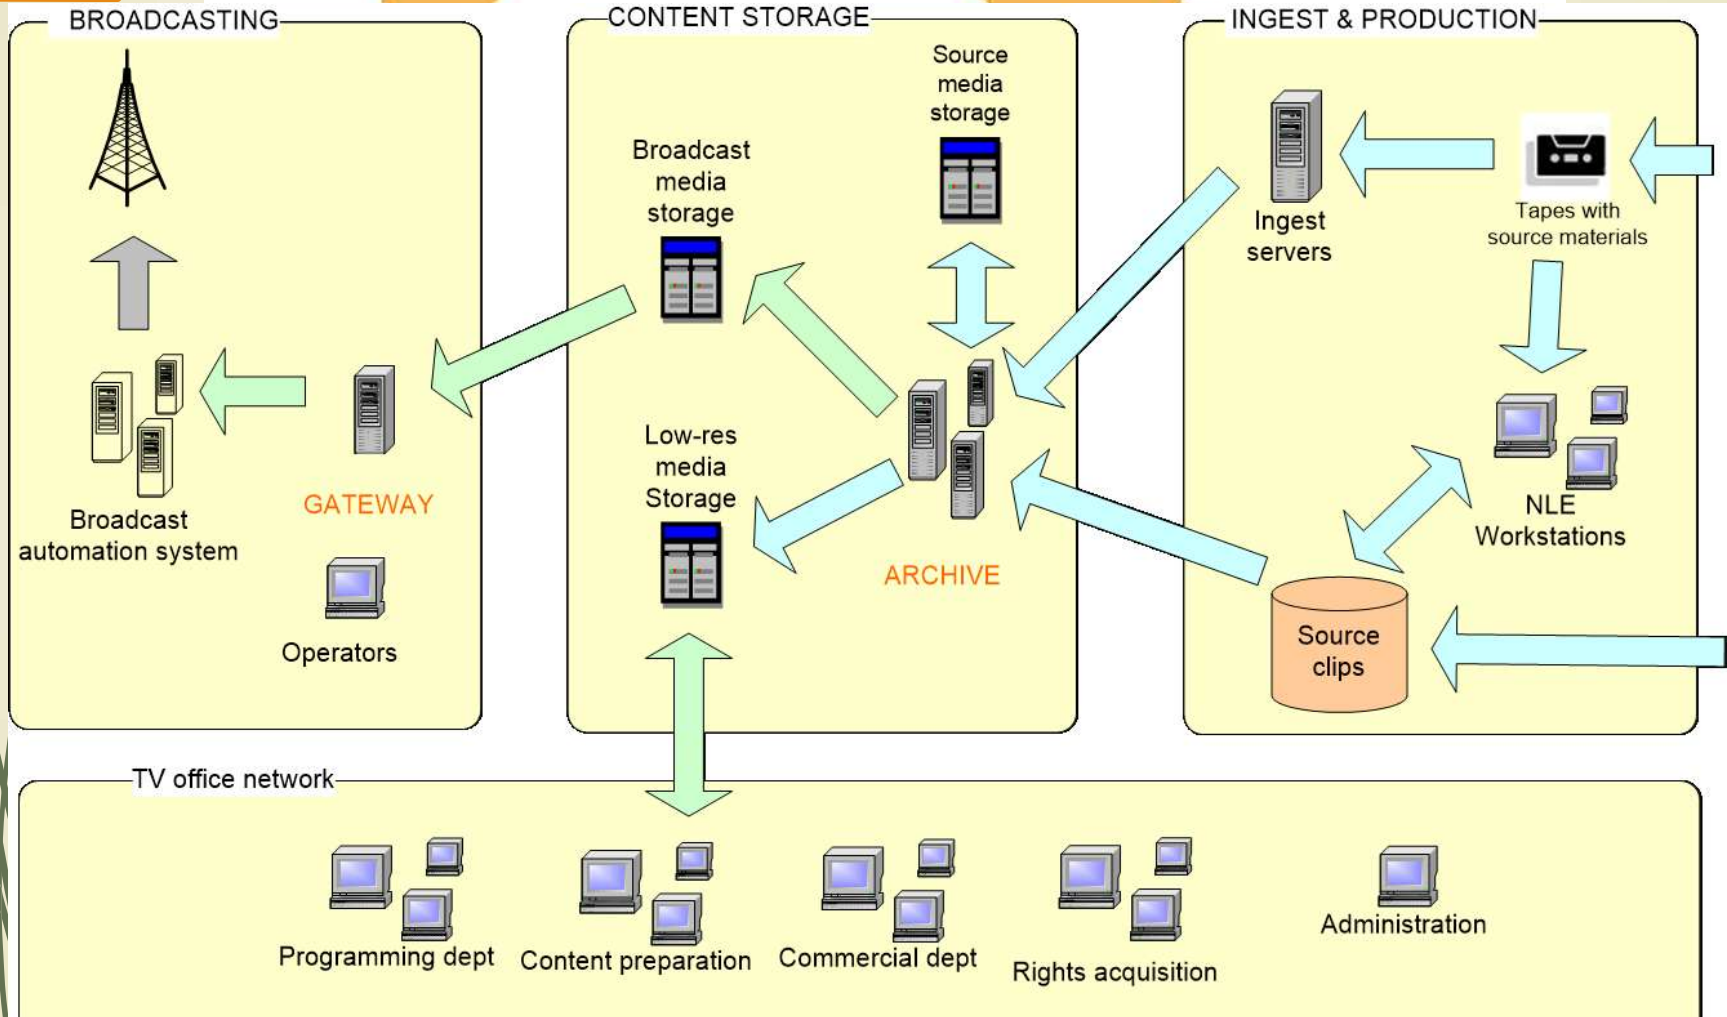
BROADCASTING

Broadcast automation system

GATEWAY

Operators

CONTENT STORAGE

Broadcast media storage

Source media storage

Low-res media Storage

ARCHIVE

INGEST & PRODUCTION

Ingest servers

Tapes with source materials

NLE Workstations

Source clips

TV office network

Programming dept

Content preparation

Commercial dept

Rights acquisition

Administration